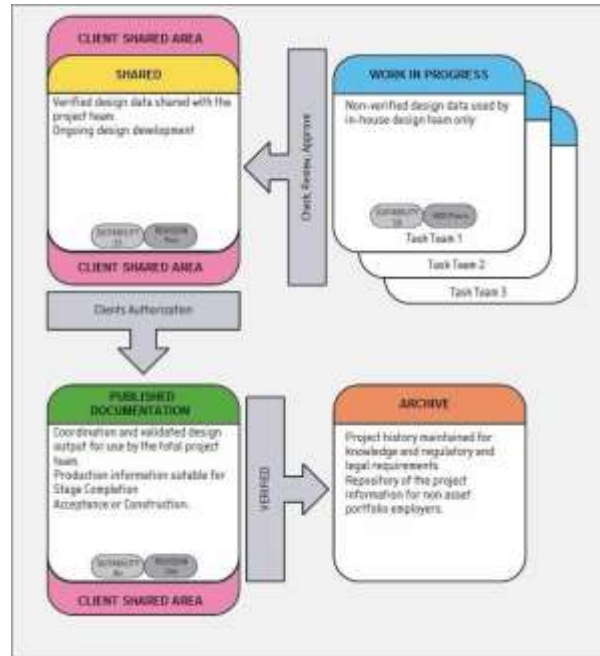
CLIENT SHARED AREA

SHARED

Verified design data shared with the project team.
Ongoing design development

SUITABILITY S1

REVISION Pn.n

CLIENT SHARED AREA

Check, Review, Approve

WORK IN PROGRESS

Non-verified design data used by in-house design team only

SUITABILITY S0

REVISION Pn.n

Task Team 1

Task Team 2

Task Team 3

Clients Authorization

PUBLISHED DOCUMENTATION

Coordination and validated design output for use by the total project team.
Production information suitable for Stage Completion Acceptance or Construction.

SUITABILITY An

REVISION Cnn

CLIENT SHARED AREA

VERIFIED

ARCHIVE

Project history maintained for knowledge and regulatory and legal requirements.
Repository of the project information for non asset portfolio employers.